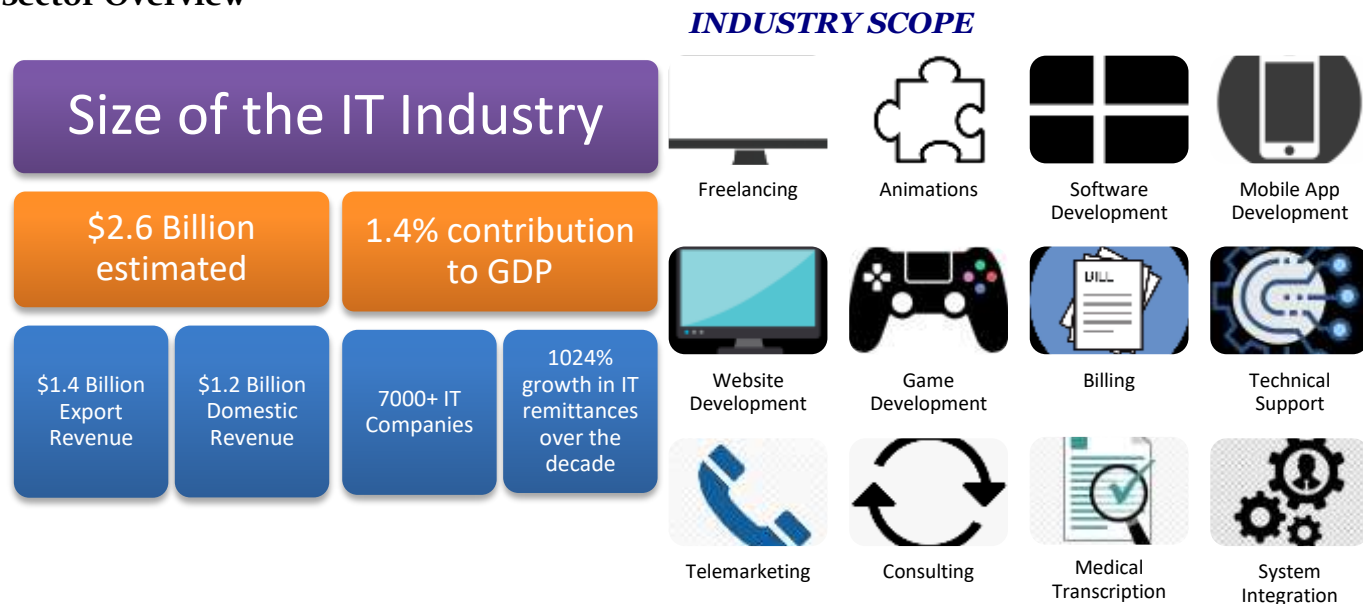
Sector Overview

Size of the IT Industry

$2.6 Billion estimated

1.4% contribution to GDP

$1.4 Billion Export Revenue

$1.2 Billion Domestic Revenue

7000+ IT Companies

1024% growth in IT remittances over the decade

INDUSTRY SCOPE

Freelancing

Animations

Software Development

Mobile App Development

Website Development

Game Development

BILL

Billing

Technical Support

Telemarketing

Consulting

Medical Transcription

System Integration